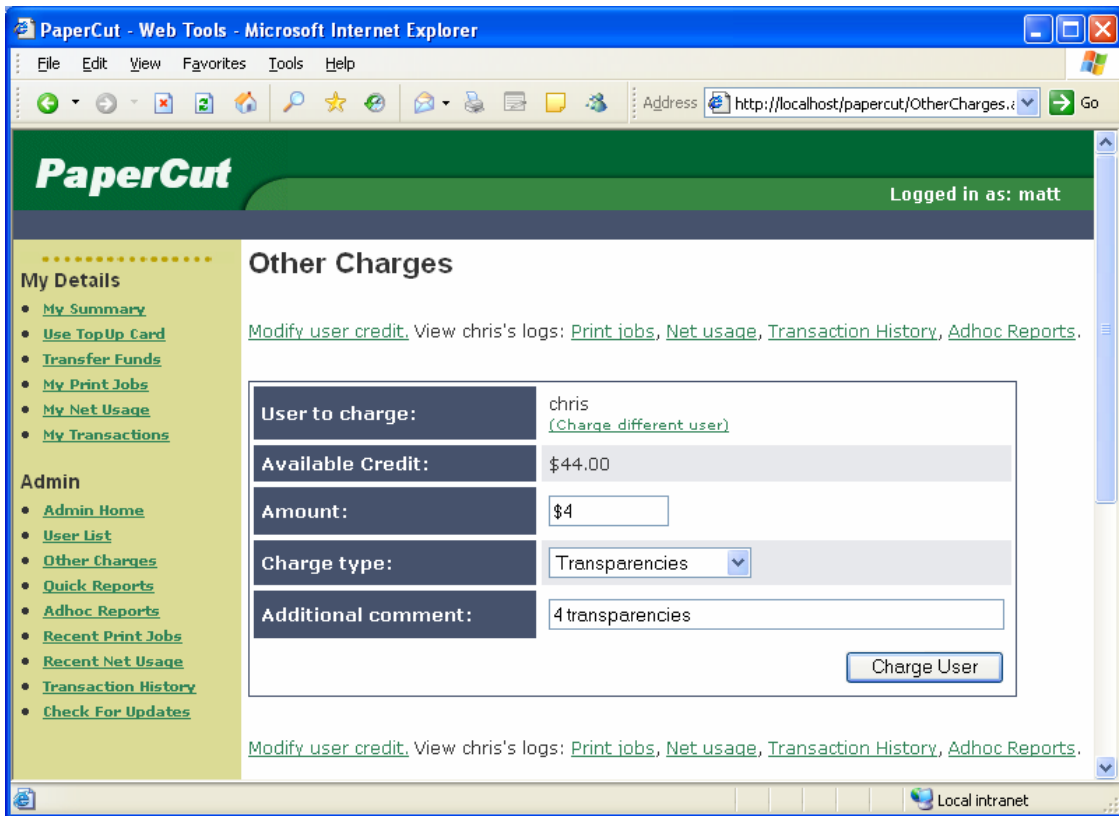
PaperCut - Web Tools - Microsoft Internet Explorer

File Edit View Favorites Tools Help

Address http://localhost/papercut/OtherCharges.a Go

PaperCut

Logged in as: matt

My Details
- My Summary
- Use TopUp Card
- Transfer Funds
- My Print Jobs
- My Net Usage
- My Transactions

Admin
- Admin Home
- User List
- Other Charges
- Quick Reports
- Adhoc Reports
- Recent Print Jobs
- Recent Net Usage
- Transaction History
- Check For Updates

Other Charges

Modify user credit. View chris's logs: Print jobs, Net usage, Transaction History, Adhoc Reports.

| | |
|---|---|
| User to charge: | chris (Charge different user) |
| Available Credit: | \$44.00 |
| Amount: | \$4 |
| Charge type: | Transparencies |
| Additional comment: | 4 transparencies |

Charge User

Modify user credit. View chris's logs: Print jobs, Net usage, Transaction History, Adhoc Reports.

Local intranet